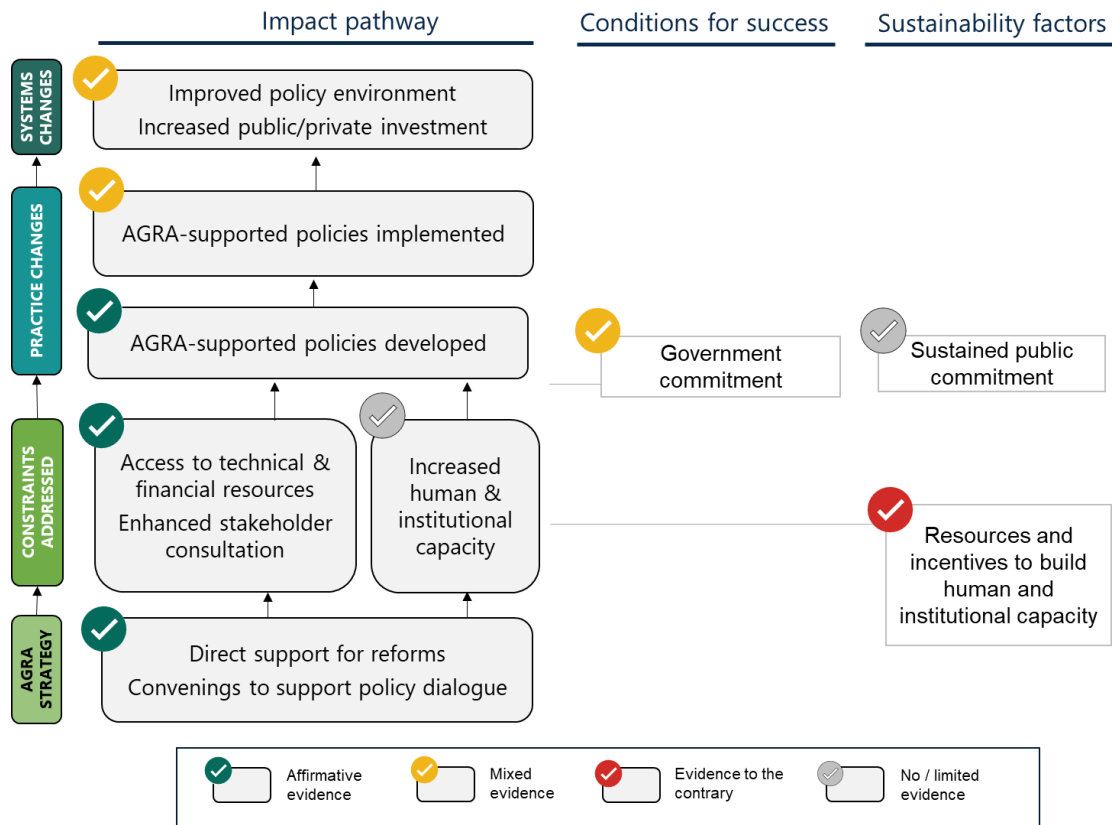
Impact pathway

Conditions for success

Sustainability factors

SYSTEMS CHANGES

Improved policy environment
Increased public/private investment

PRACTICE CHANGES

AGRA-supported policies implemented

AGRA-supported policies developed

Government commitment

Sustained public commitment

CONSTRAINTS ADDRESSED

Access to technical & financial resources
Enhanced stakeholder consultation

Increased human & institutional capacity

Resources and incentives to build human and institutional capacity

AGRA STRATEGY

Direct support for reforms
Convenings to support policy dialogue

Affirmative evidence

Mixed evidence

Evidence to the contrary

No / limited evidence